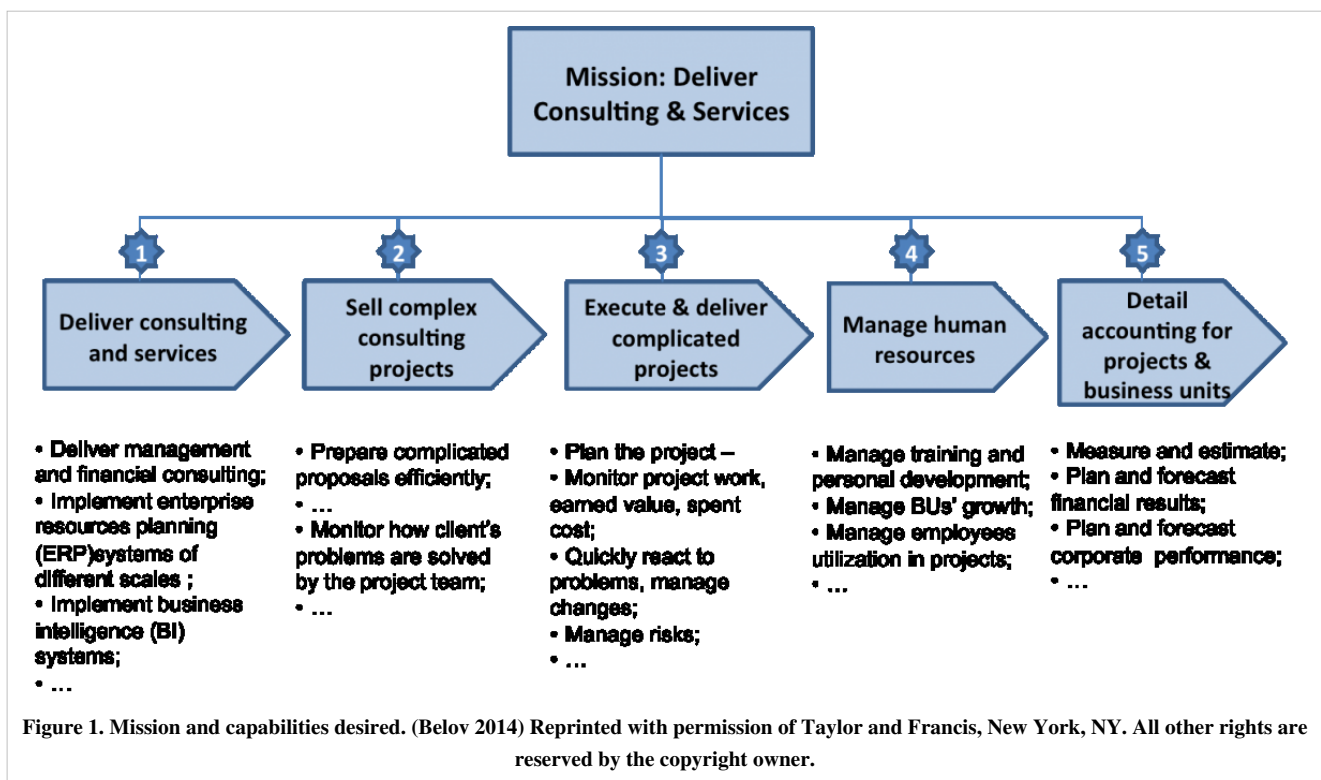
Mission: Deliver Consulting & Services

1

Deliver consulting and services

• Deliver management and financial consulting;
• Implement enterprise resources planning (ERP)systems of different scales ;
• Implement business intelligence (BI) systems;
• …

2

Sell complex consulting projects

• Prepare complicated proposals efficiently;
• …
• Monitor how client's problems are solved by the project team;
• …

3

Execute & deliver complicated projects

• Plan the project –
• Monitor project work, earned value, spent cost;
• Quickly react to problems, manage changes;
• Manage risks;
• …

4

Manage human resources

• Manage training and personal development;
• Manage BUs' growth;
• Manage employees utilization in projects;
• …

5

Detail accounting for projects & business units

• Measure and estimate;
• Plan and forecast financial results;
• Plan and forecast corporate performance;
• …

Figure 1. Mission and capabilities desired. (Belov 2014) Reprinted with permission of Taylor and Francis, New York, NY. All other rights are reserved by the copyright owner.